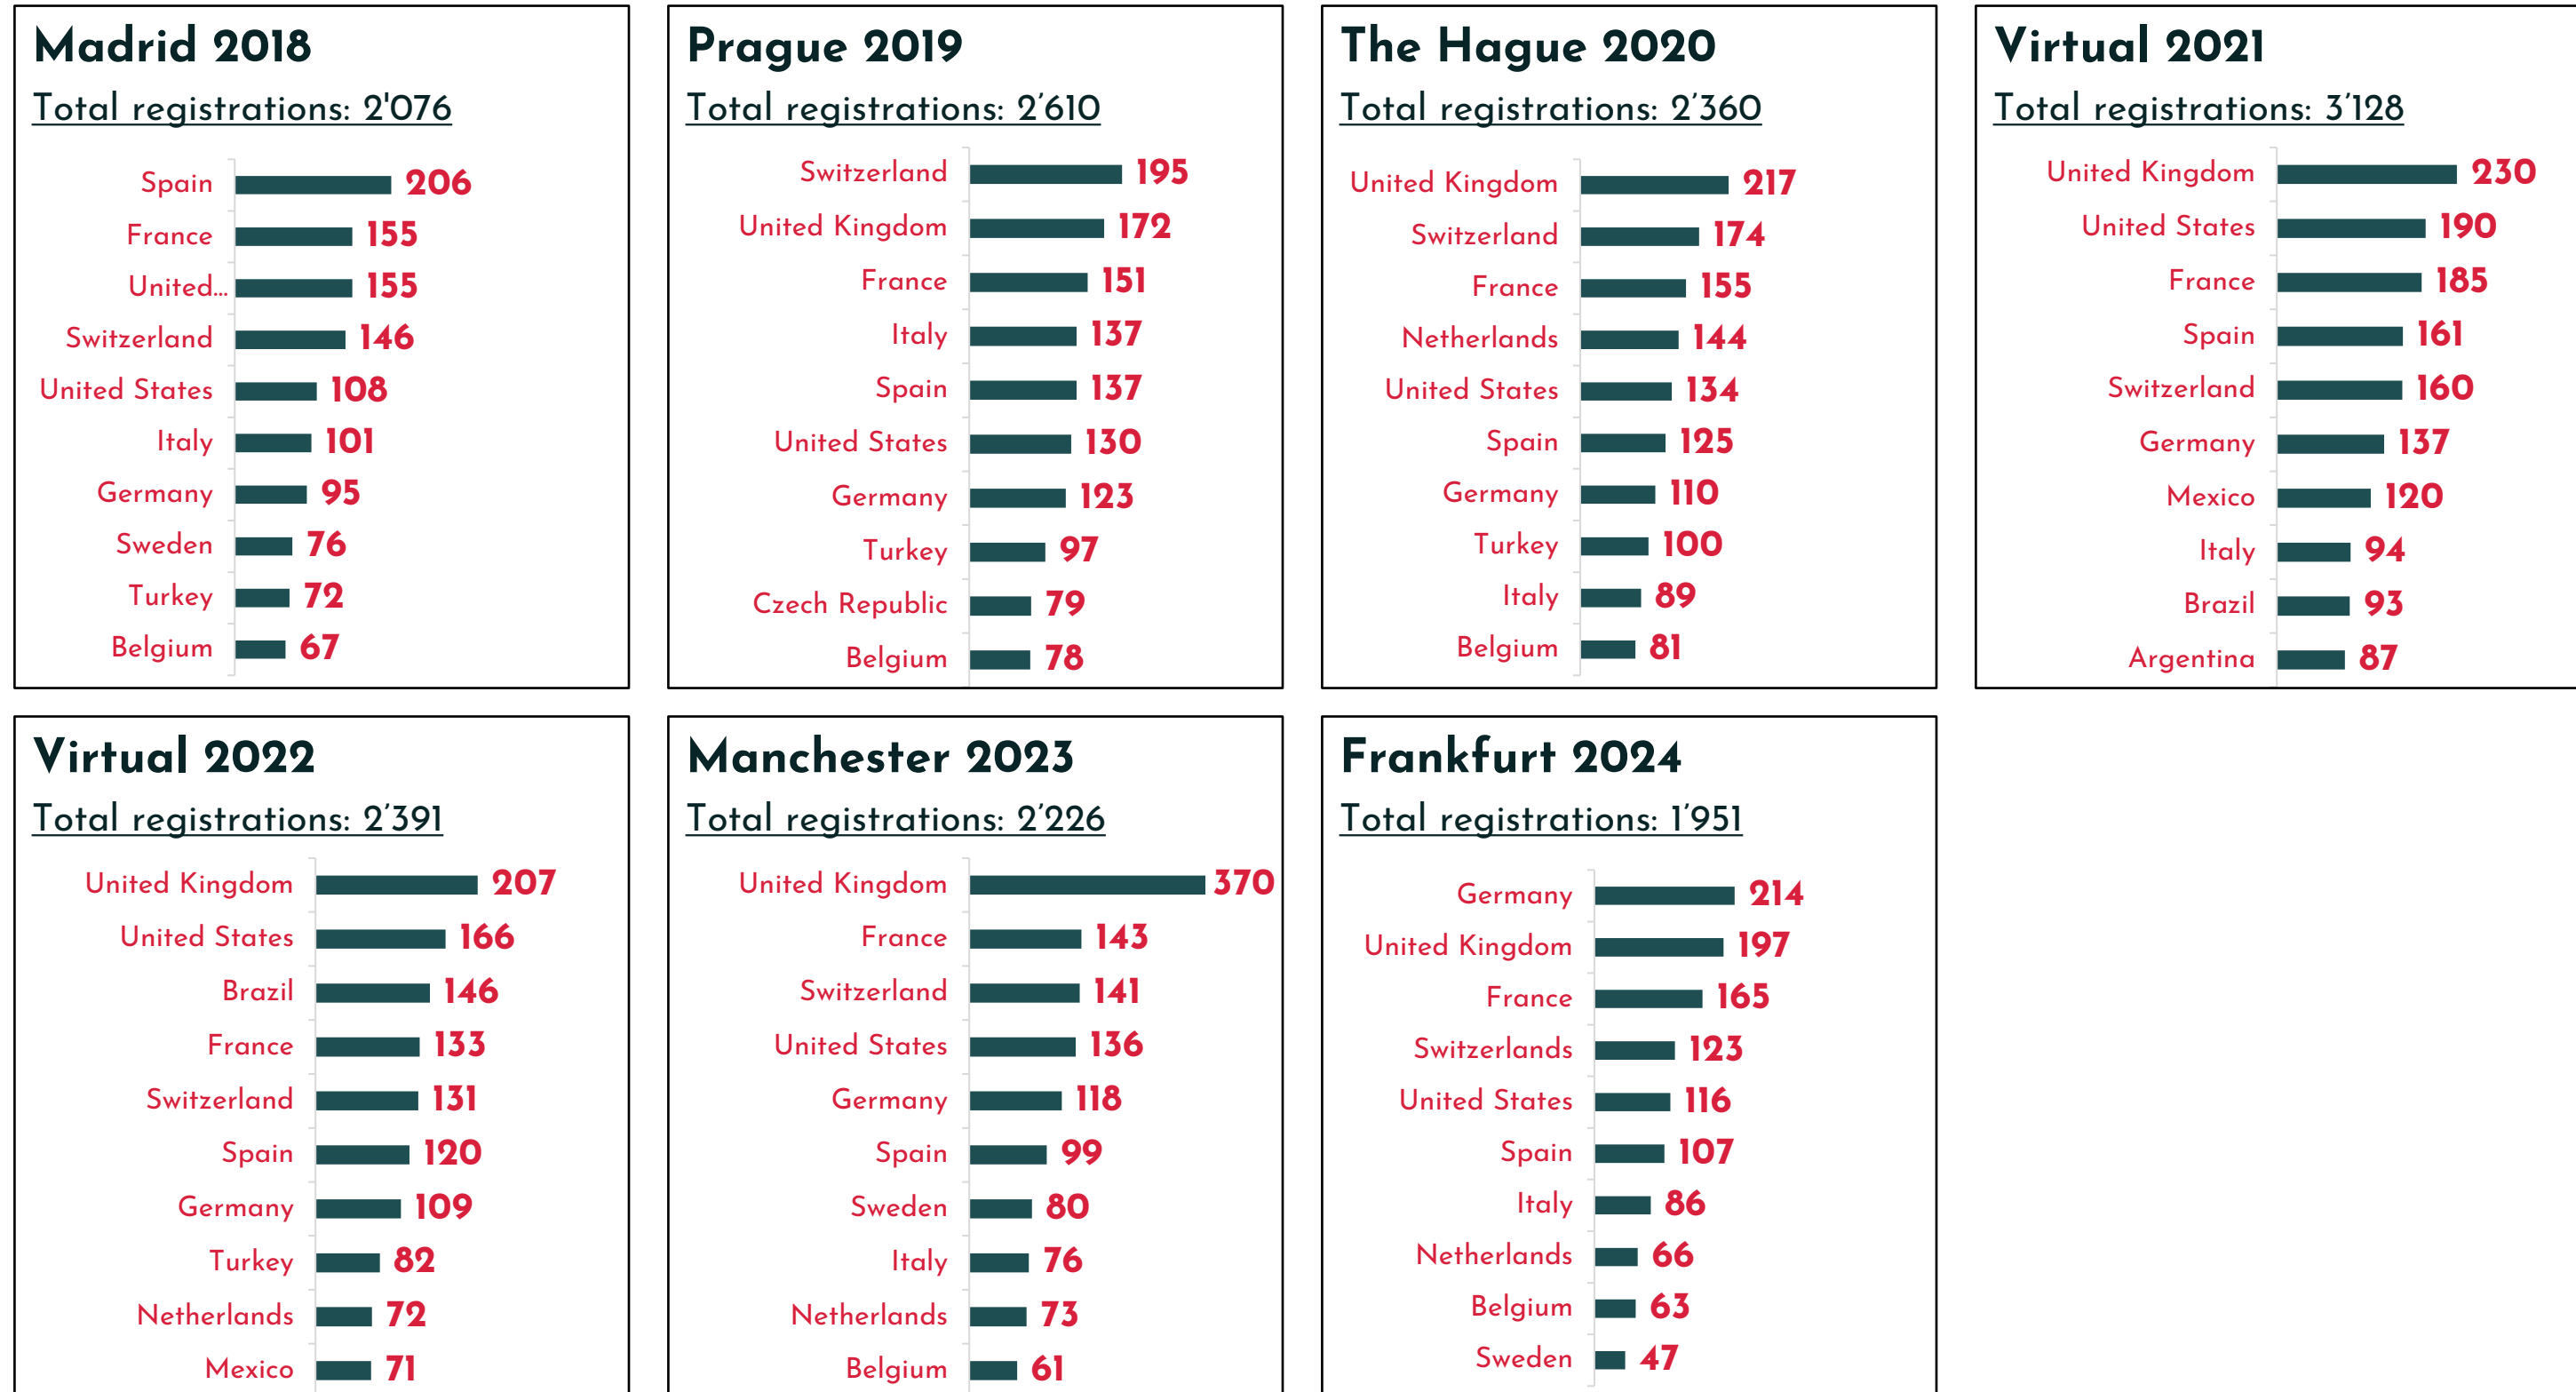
Madrid 2018

Total registrations: 2'076

| | |
|---|---|
| Spain | 206 |
| France | 155 |
| United... | 155 |
| Switzerland | 146 |
| United States | 108 |
| Italy | 101 |
| Germany | 95 |
| Sweden | 76 |
| Turkey | 72 |
| Belgium | 67 |

Prague 2019

Total registrations: 2'610

| | |
|---|---|
| Switzerland | 195 |
| United Kingdom | 172 |
| France | 151 |
| Italy | 137 |
| Spain | 137 |
| United States | 130 |
| Germany | 123 |
| Turkey | 97 |
| Czech Republic | 79 |
| Belgium | 78 |

The Hague 2020

Total registrations: 2'360

| | |
|---|---|
| United Kingdom | 217 |
| Switzerland | 174 |
| France | 155 |
| Netherlands | 144 |
| United States | 134 |
| Spain | 125 |
| Germany | 110 |
| Turkey | 100 |
| Italy | 89 |
| Belgium | 81 |

Virtual 2021

Total registrations: 3'128

| | |
|---|---|
| United Kingdom | 230 |
| United States | 190 |
| France | 185 |
| Spain | 161 |
| Switzerland | 160 |
| Germany | 137 |
| Mexico | 120 |
| Italy | 94 |
| Brazil | 93 |
| Argentina | 87 |

Virtual 2022

Total registrations: 2'391

| | |
|---|---|
| United Kingdom | 207 |
| United States | 166 |
| Brazil | 146 |
| France | 133 |
| Switzerland | 131 |
| Spain | 120 |
| Germany | 109 |
| Turkey | 82 |
| Netherlands | 72 |
| Mexico | 71 |

Manchester 2023

Total registrations: 2'226

| | |
|---|---|
| United Kingdom | 370 |
| France | 143 |
| Switzerland | 141 |
| United States | 136 |
| Germany | 118 |
| Spain | 99 |
| Sweden | 80 |
| Italy | 76 |
| Netherlands | 73 |
| Belgium | 61 |

Frankfurt 2024

Total registrations: 1'951

| | |
|---|---|
| Germany | 214 |
| United Kingdom | 197 |
| France | 165 |
| Switzerlands | 123 |
| United States | 116 |
| Spain | 107 |
| Italy | 86 |
| Netherlands | 66 |
| Belgium | 63 |
| Sweden | 47 |